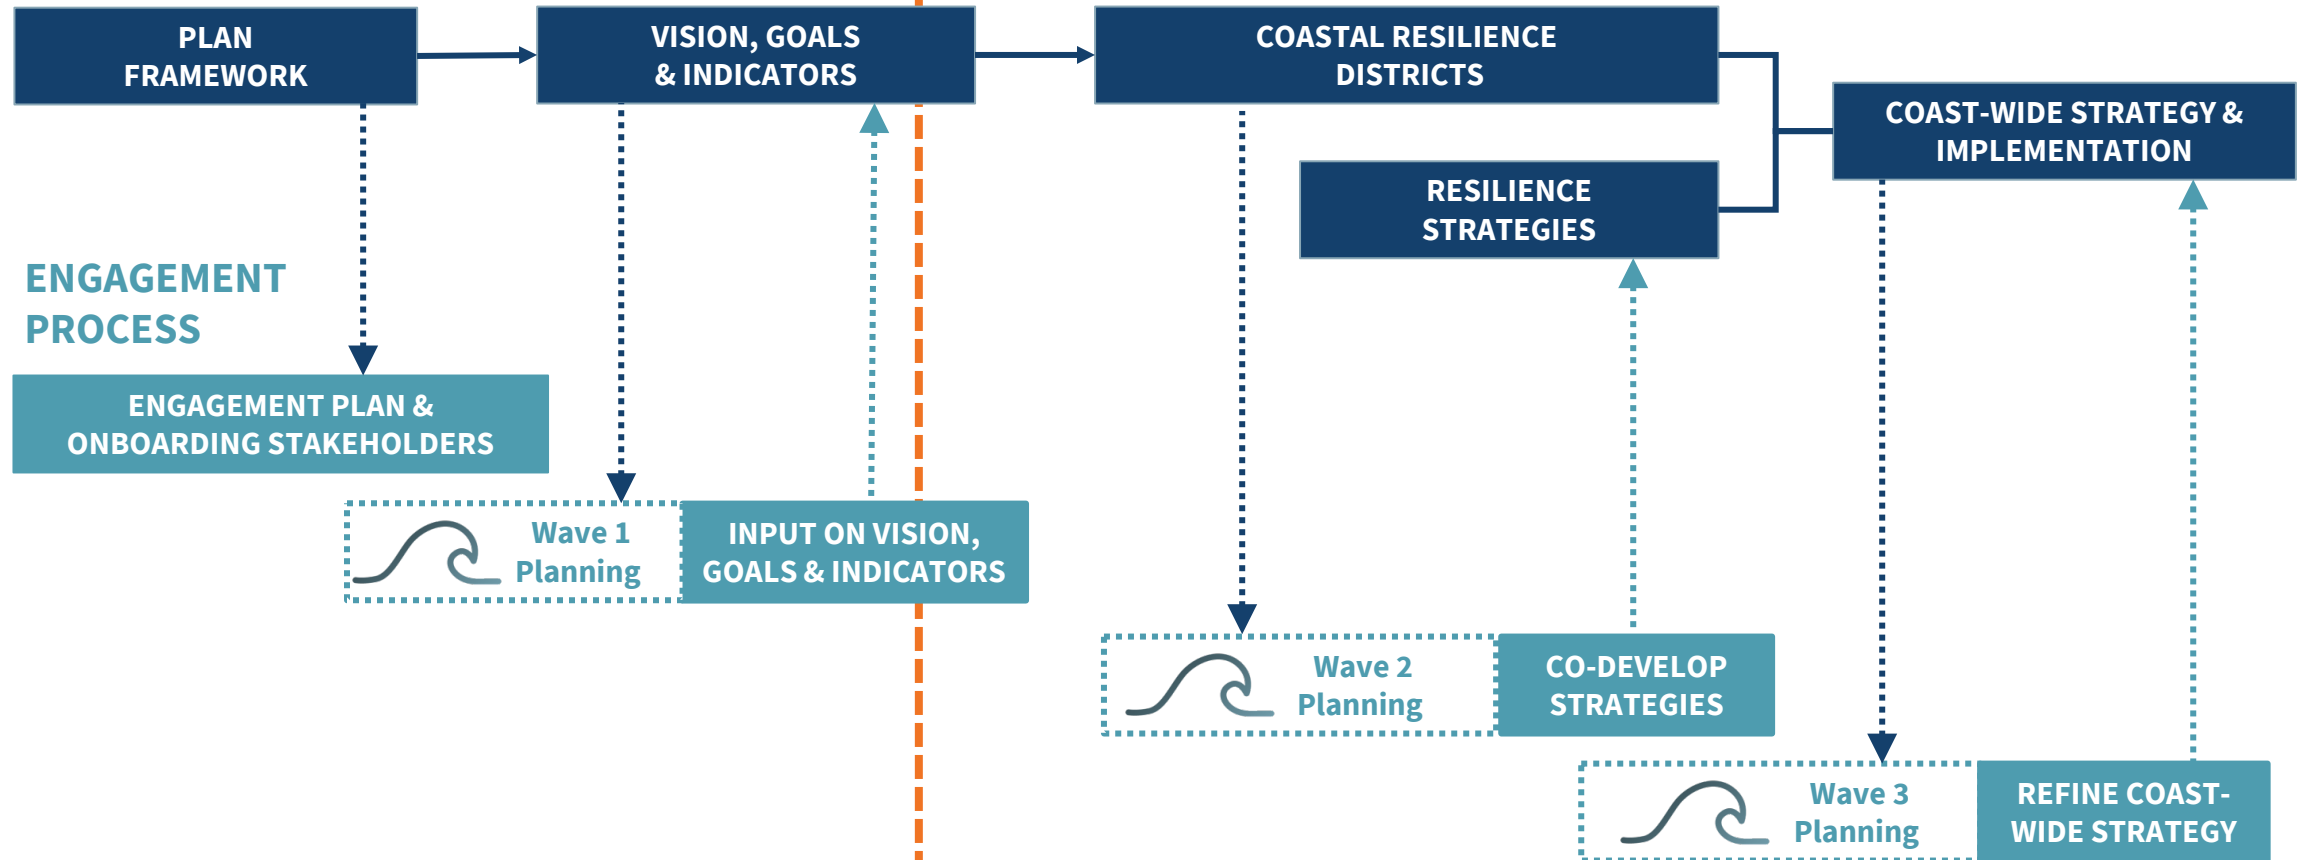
PLAN FRAMEWORK

VISION, GOALS & INDICATORS

COASTAL RESILIENCE DISTRICTS

COAST-WIDE STRATEGY & IMPLEMENTATION

RESILIENCE STRATEGIES

ENGAGEMENT PROCESS

ENGAGEMENT PLAN & ONBOARDING STAKEHOLDERS

Wave 1 Planning

INPUT ON VISION, GOALS & INDICATORS

Wave 2 Planning

CO-DEVELOP STRATEGIES

Wave 3 Planning

REFINE COAST-WIDE STRATEGY